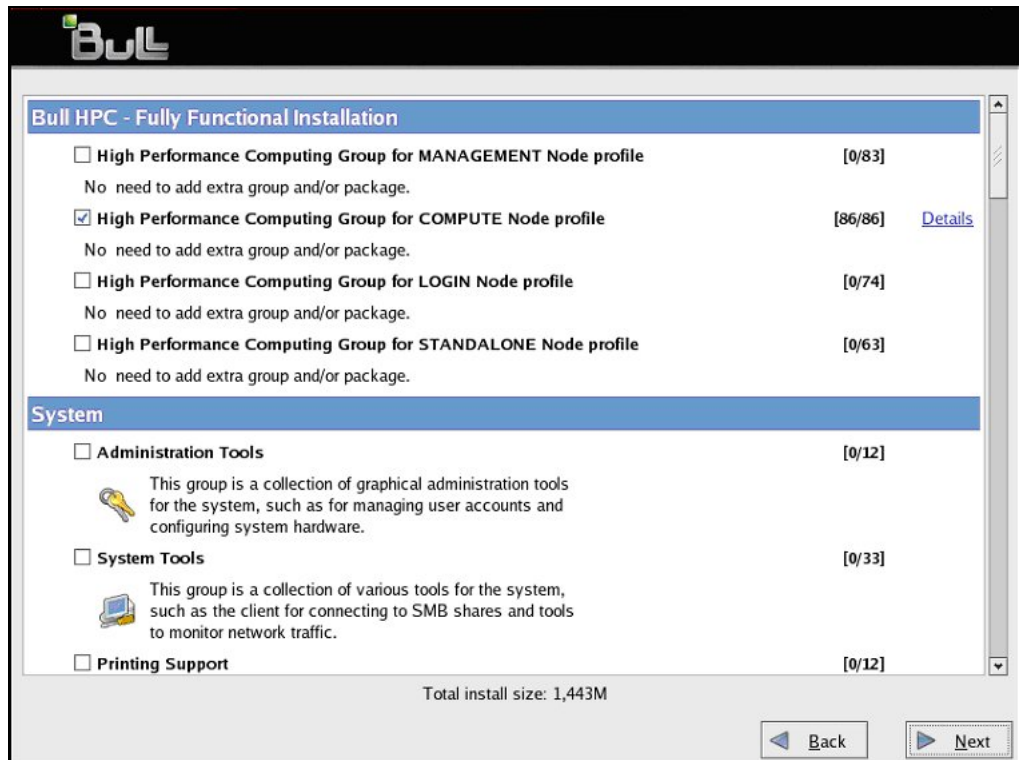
Bull

Bull HPC - Fully Functional Installation

☐ High Performance Computing Group for MANAGEMENT Node profile [0/83]

No need to add extra group and/or package.

☑ High Performance Computing Group for COMPUTE Node profile [86/86] Details

No need to add extra group and/or package.

☐ High Performance Computing Group for LOGIN Node profile [0/74]

No need to add extra group and/or package.

☐ High Performance Computing Group for STANDALONE Node profile [0/63]

No need to add extra group and/or package.

System

☐ Administration Tools [0/12]

This group is a collection of graphical administration tools for the system, such as for managing user accounts and configuring system hardware.

☐ System Tools [0/33]

This group is a collection of various tools for the system, such as the client for connecting to SMB shares and tools to monitor network traffic.

☐ Printing Support [0/12]

Total install size: 1,443M

Back

Next